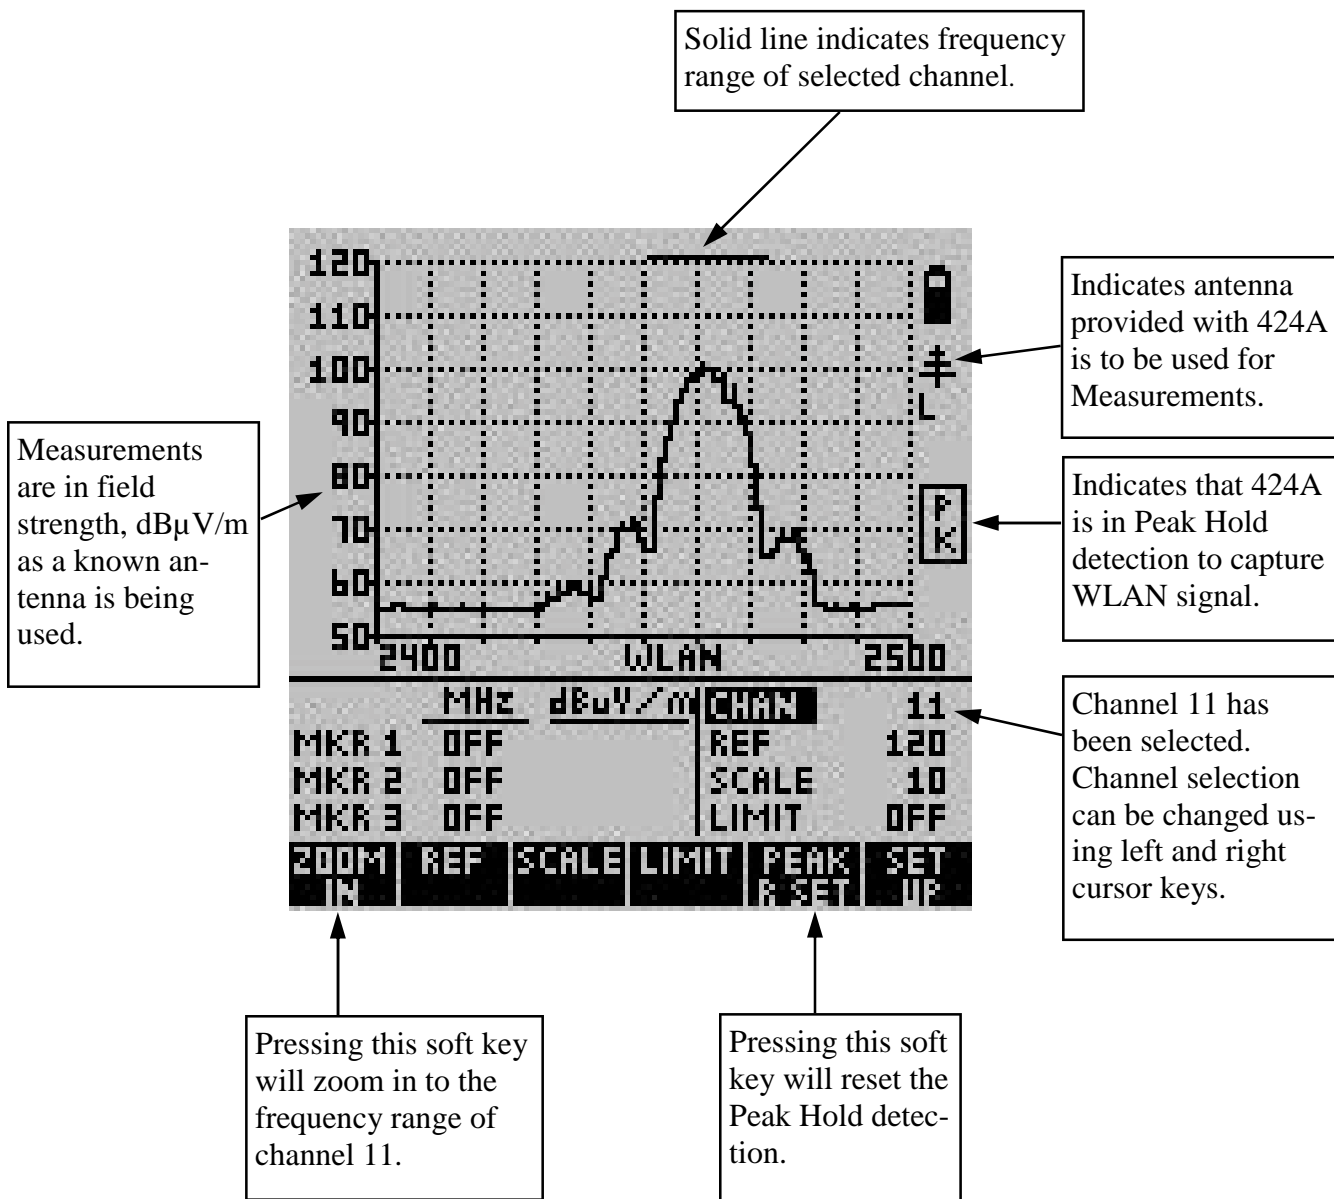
Solid line indicates frequency range of selected channel.

120
110
100
90
80
70
60
50
2400
WLAN
2500

L

P
K

Indicates antenna provided with 424A is to be used for Measurements.

Indicates that 424A is in Peak Hold detection to capture WLAN signal.

Measurements are in field strength, dBµV/m as a known antenna is being used.

| | MHz | dBuV/m | CHAN | 11 |
|---|---|---|---|---|
| MKR 1 | OFF | | REF | 120 |
| MKR 2 | OFF | | SCALE | 10 |
| MKR 3 | OFF | | LIMIT | OFF |

ZOOM IN | REF | SCALE | LIMIT | PEAK R SET | SET UP

Channel 11 has been selected. Channel selection can be changed using left and right cursor keys.

Pressing this soft key will zoom in to the frequency range of channel 11.

Pressing this soft key will reset the Peak Hold detection.